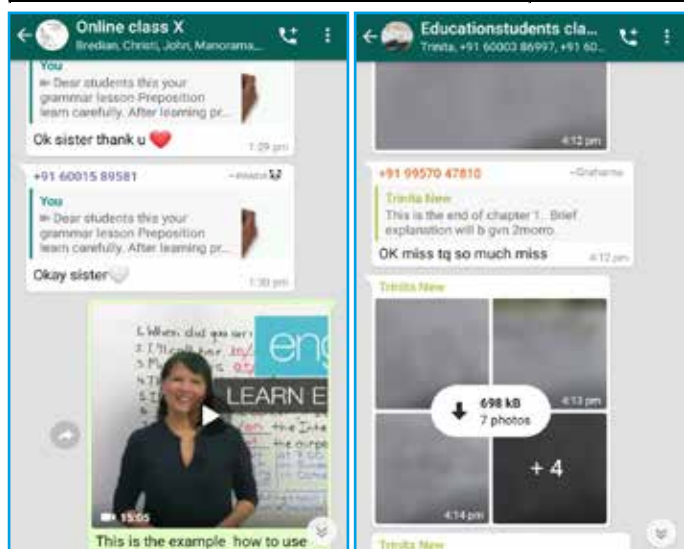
Online class X
Bredian, Christi, John, Manorama...

You
Dear students this your grammar lesson Preposition learn carefully. After learning pr...

Ok sister thank u ❤️
1:29 pm

+91 60015 89581 ~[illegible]
You
Dear students this your grammar lesson Preposition learn carefully. After learning pr...

Okay sister🤍
1:30 pm

1. When did you ar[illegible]
2. I'll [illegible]
3.
4.
5.
eng
LEARN E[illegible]
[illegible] the Inte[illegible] the purpo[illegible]
15:05

This is the example how to use

Educationstudents cla...
Trinita, +91 60003 86997, +91 60...

4:12 pm

+91 99570 47810 ~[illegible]
Trinita New
This is the end of chapter 1. Brief explanation will b gvn 2morro.
OK miss tq so much miss
4:12 pm

Trinita New
698 kB
7 photos
4:13 pm
+ 4
4:14 pm

Trinita New